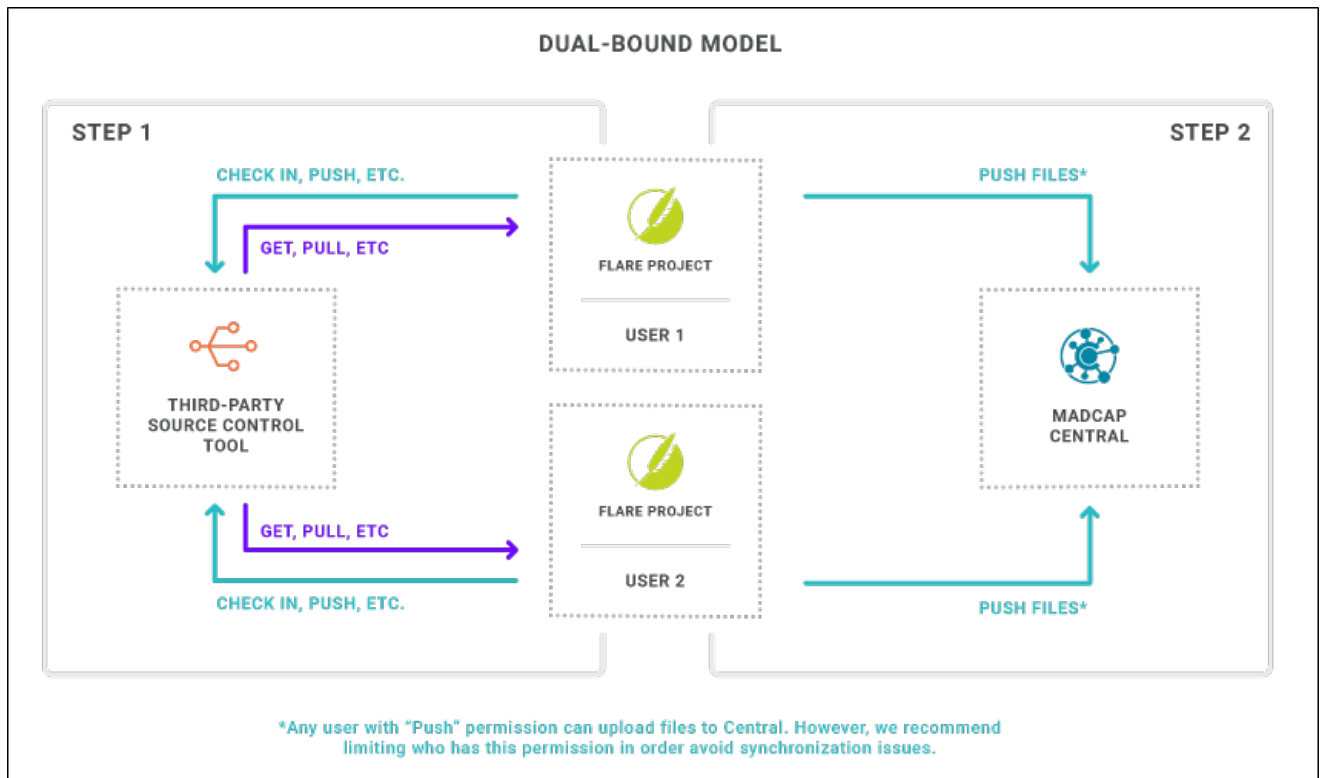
DUAL-BOUND MODEL

STEP 1

CHECK IN, PUSH, ETC.

GET, PULL, ETC

THIRD-PARTY SOURCE CONTROL TOOL

GET, PULL, ETC

CHECK IN, PUSH, ETC.

FLARE PROJECT

USER 1

FLARE PROJECT

USER 2

STEP 2

PUSH FILES*

MADCAP CENTRAL

PUSH FILES*

*Any user with "Push" permission can upload files to Central. However, we recommend limiting who has this permission in order avoid synchronization issues.